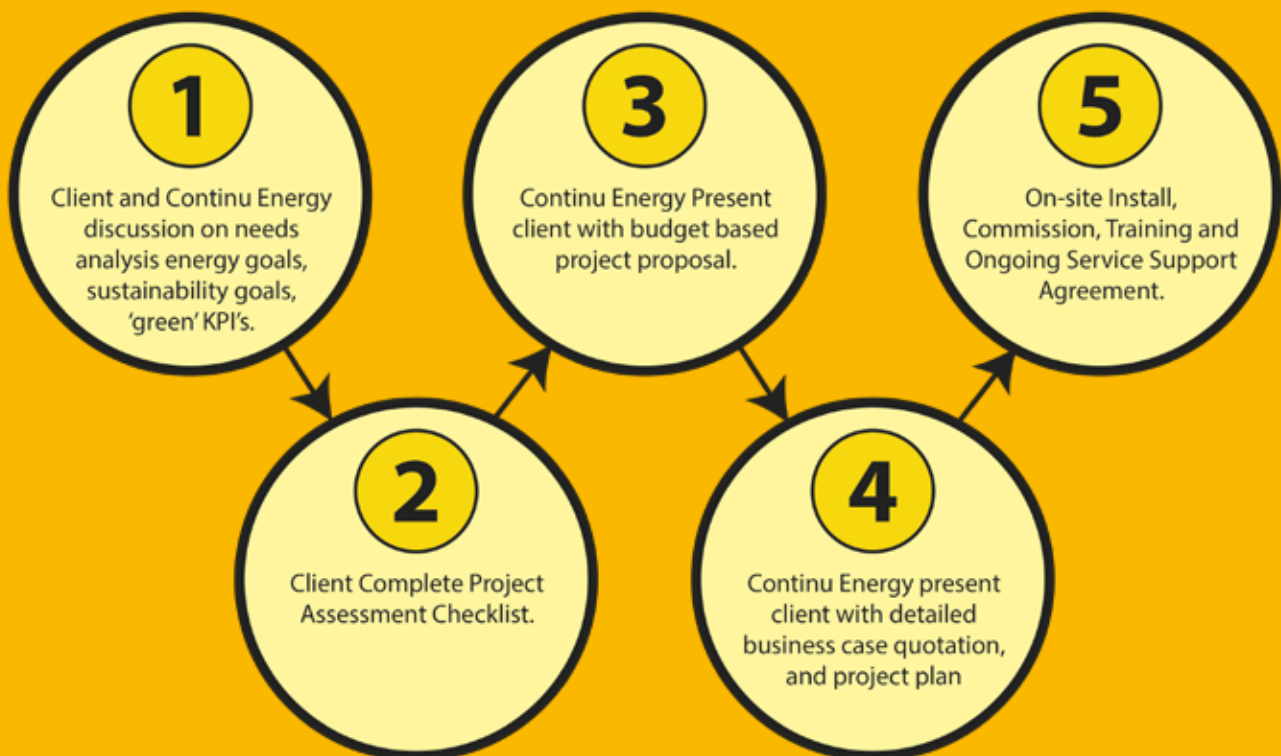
1

Client and Continu Energy discussion on needs analysis energy goals, sustainability goals, 'green' KPI's.

2

Client Complete Project Assessment Checklist.

3

Continu Energy Present client with budget based project proposal.

4

Continu Energy present client with detailed business case quotation, and project plan

5

On-site Install, Commission, Training and Ongoing Service Support Agreement.